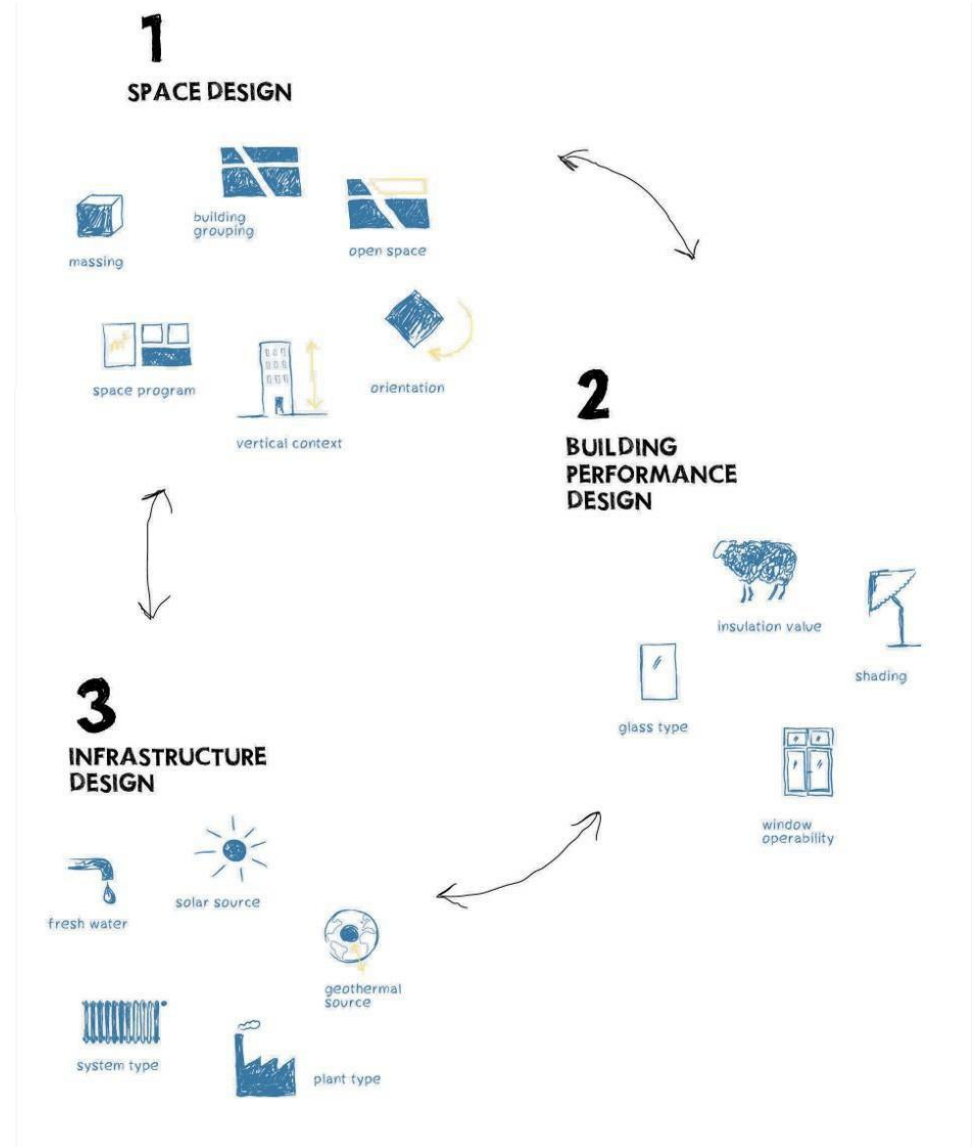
1
SPACE DESIGN

massing

building grouping

open space

space program

vertical context

orientation

2
BUILDING PERFORMANCE DESIGN

insulation value

shading

glass type

window operability

3
INFRASTRUCTURE DESIGN

fresh water

solar source

geothermal source

system type

plant type